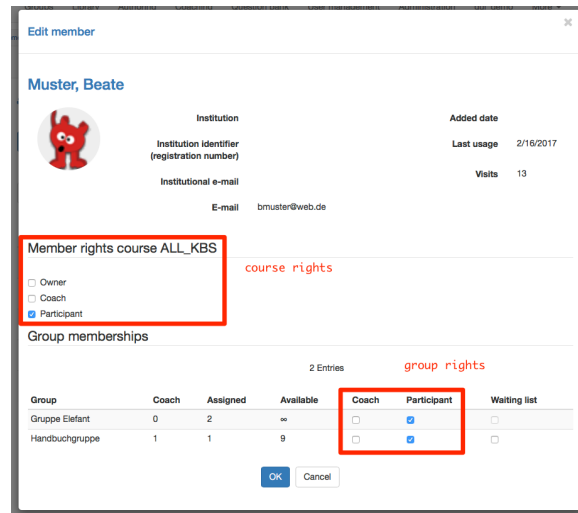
Edit member

×

Muster, Beate

Institution

Institution identifier (registration number)

Institutional e-mail

E-mail bmuster@web.de

Added date

Last usage 2/16/2017

Visits 13

Member rights course ALL_KBS

course rights

Owner

Coach

Participant

Group memberships

2 Entries

group rights

| Group | Coach | Assigned | Available | Coach | Participant | Waiting list |
|---|---|---|---|---|---|---|
| Gruppe Elefant | 0 | 2 | ∞ | ☐ | ☑ | ☐ |
| Handbuchgruppe | 1 | 1 | 9 | ☐ | ☑ | ☐ |

OK Cancel